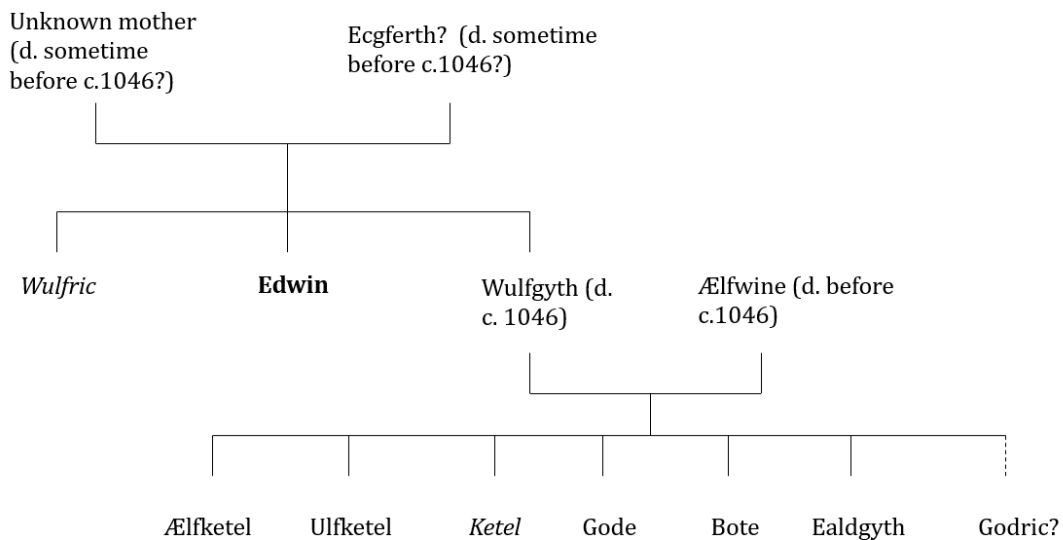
Unknown mother (d. sometime before c.1046?)

Ecgferth? (d. sometime before c.1046?)

*Wulfric*

**Edwin**

Wulfgyth (d. c. 1046)

Ælfwine (d. before c.1046)

Ælfketel

Ulfketel

*Ketel*

Gode

Bote

Ealdgyth

Godric?